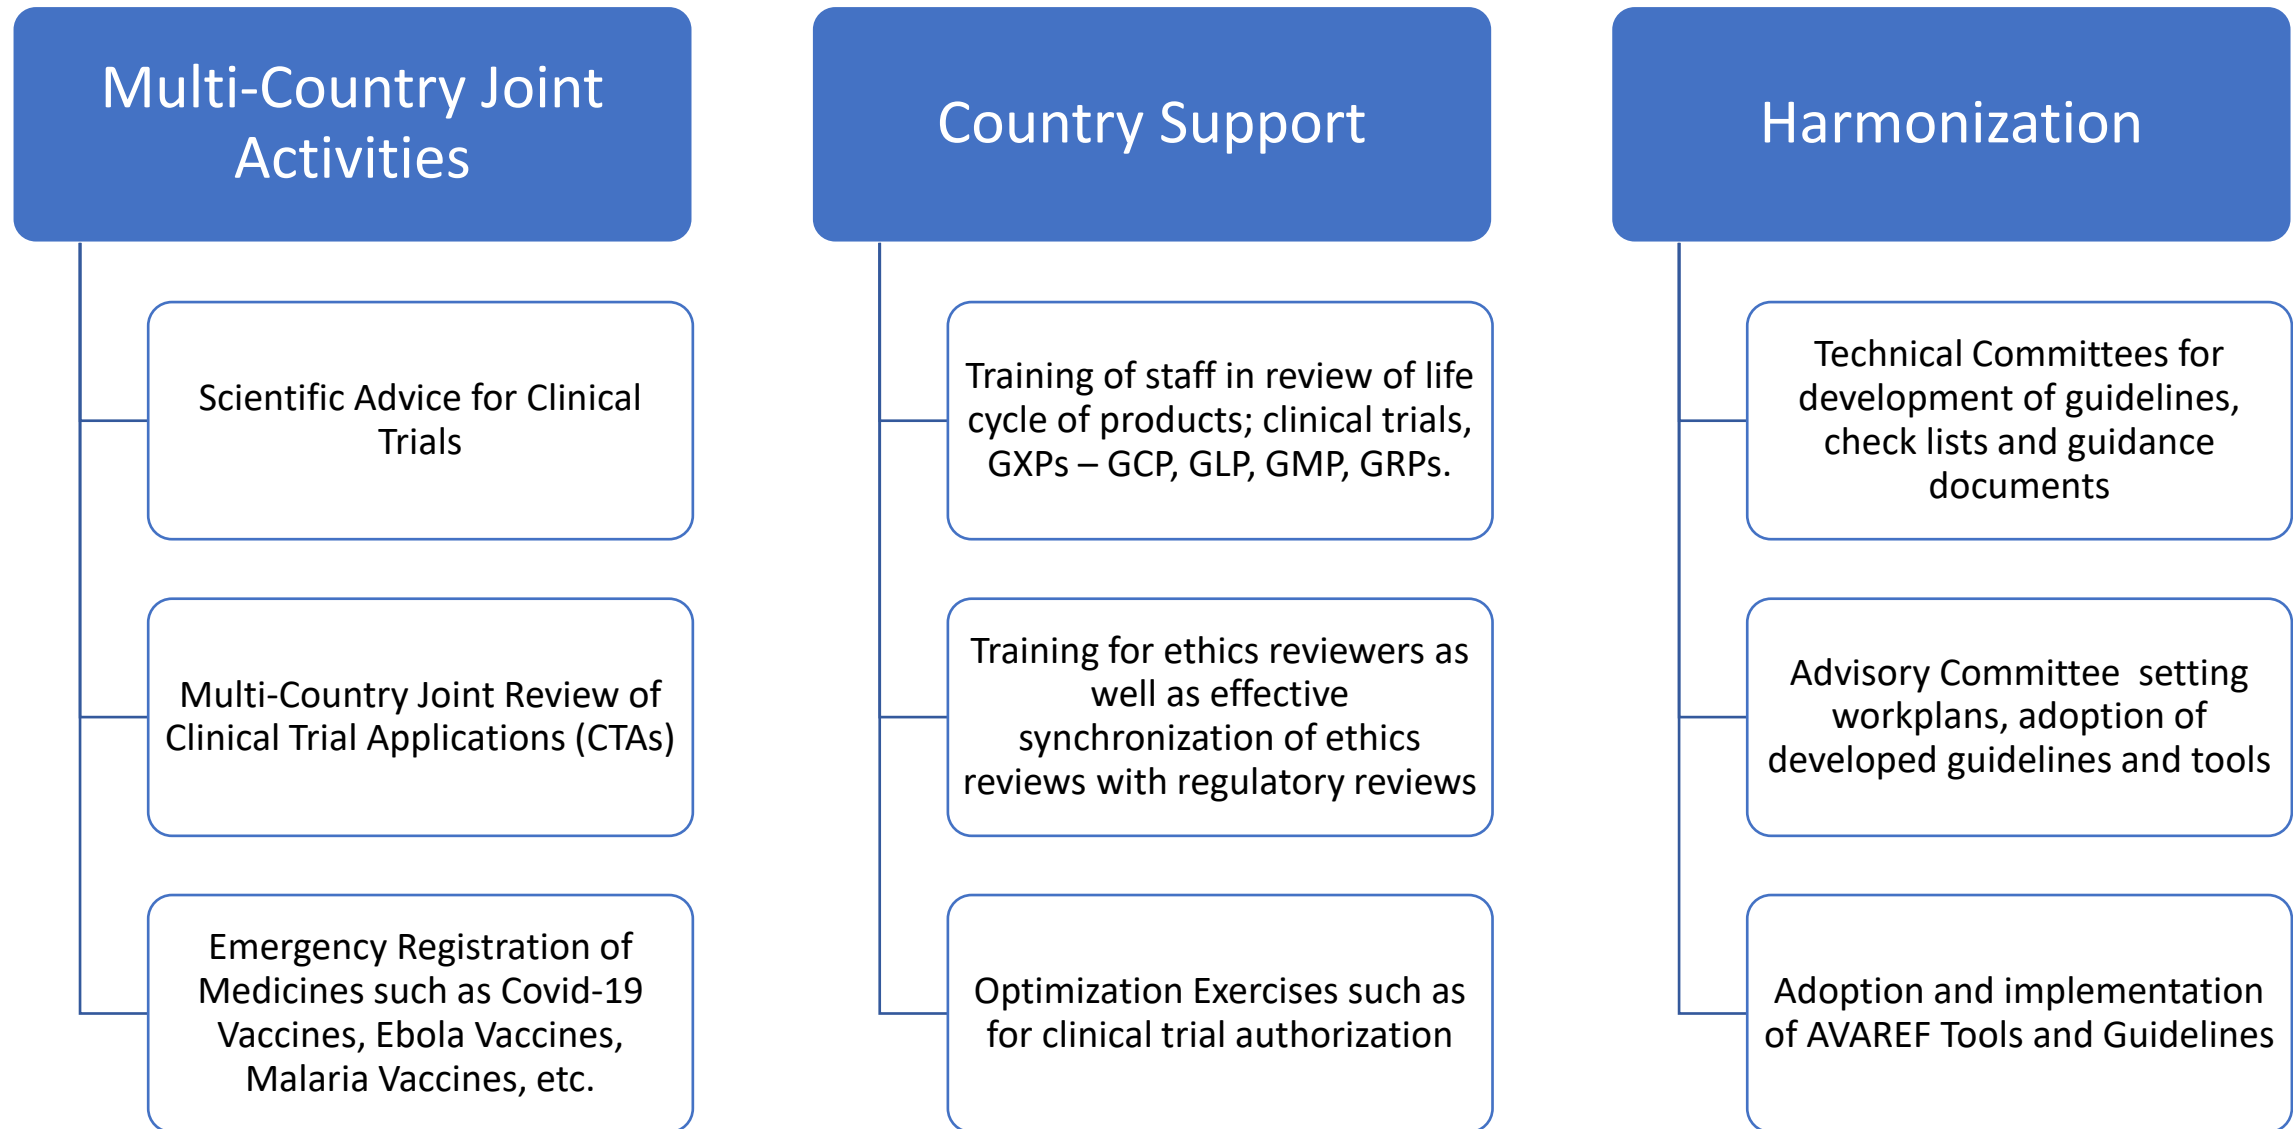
Multi-Country Joint Activities

Scientific Advice for Clinical Trials

Multi-Country Joint Review of Clinical Trial Applications (CTAs)

Emergency Registration of Medicines such as Covid-19 Vaccines, Ebola Vaccines, Malaria Vaccines, etc.

Country Support

Training of staff in review of life cycle of products; clinical trials, GXPs – GCP, GLP, GMP, GRPs.

Training for ethics reviewers as well as effective synchronization of ethics reviews with regulatory reviews

Optimization Exercises such as for clinical trial authorization

Harmonization

Technical Committees for development of guidelines, check lists and guidance documents

Advisory Committee setting workplans, adoption of developed guidelines and tools

Adoption and implementation of AVAREF Tools and Guidelines